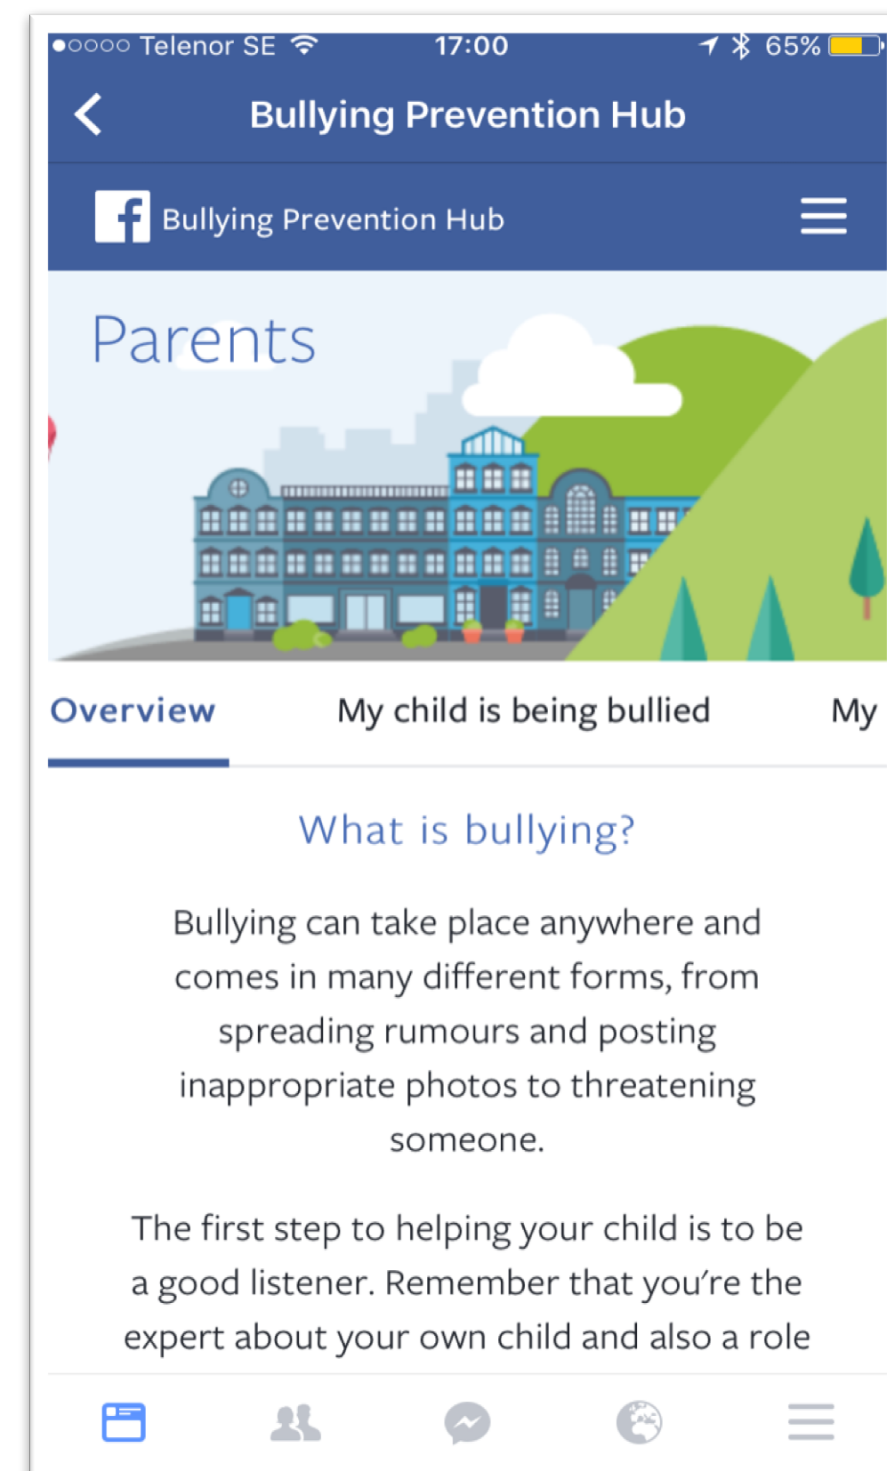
●○○○○ Telenor SE 17:00 65%

Bullying Prevention Hub

Bullying Prevention Hub

Parents

Overview My child is being bullied My

What is bullying?

Bullying can take place anywhere and comes in many different forms, from spreading rumours and posting inappropriate photos to threatening someone.

The first step to helping your child is to be a good listener. Remember that you're the expert about your own child and also a role